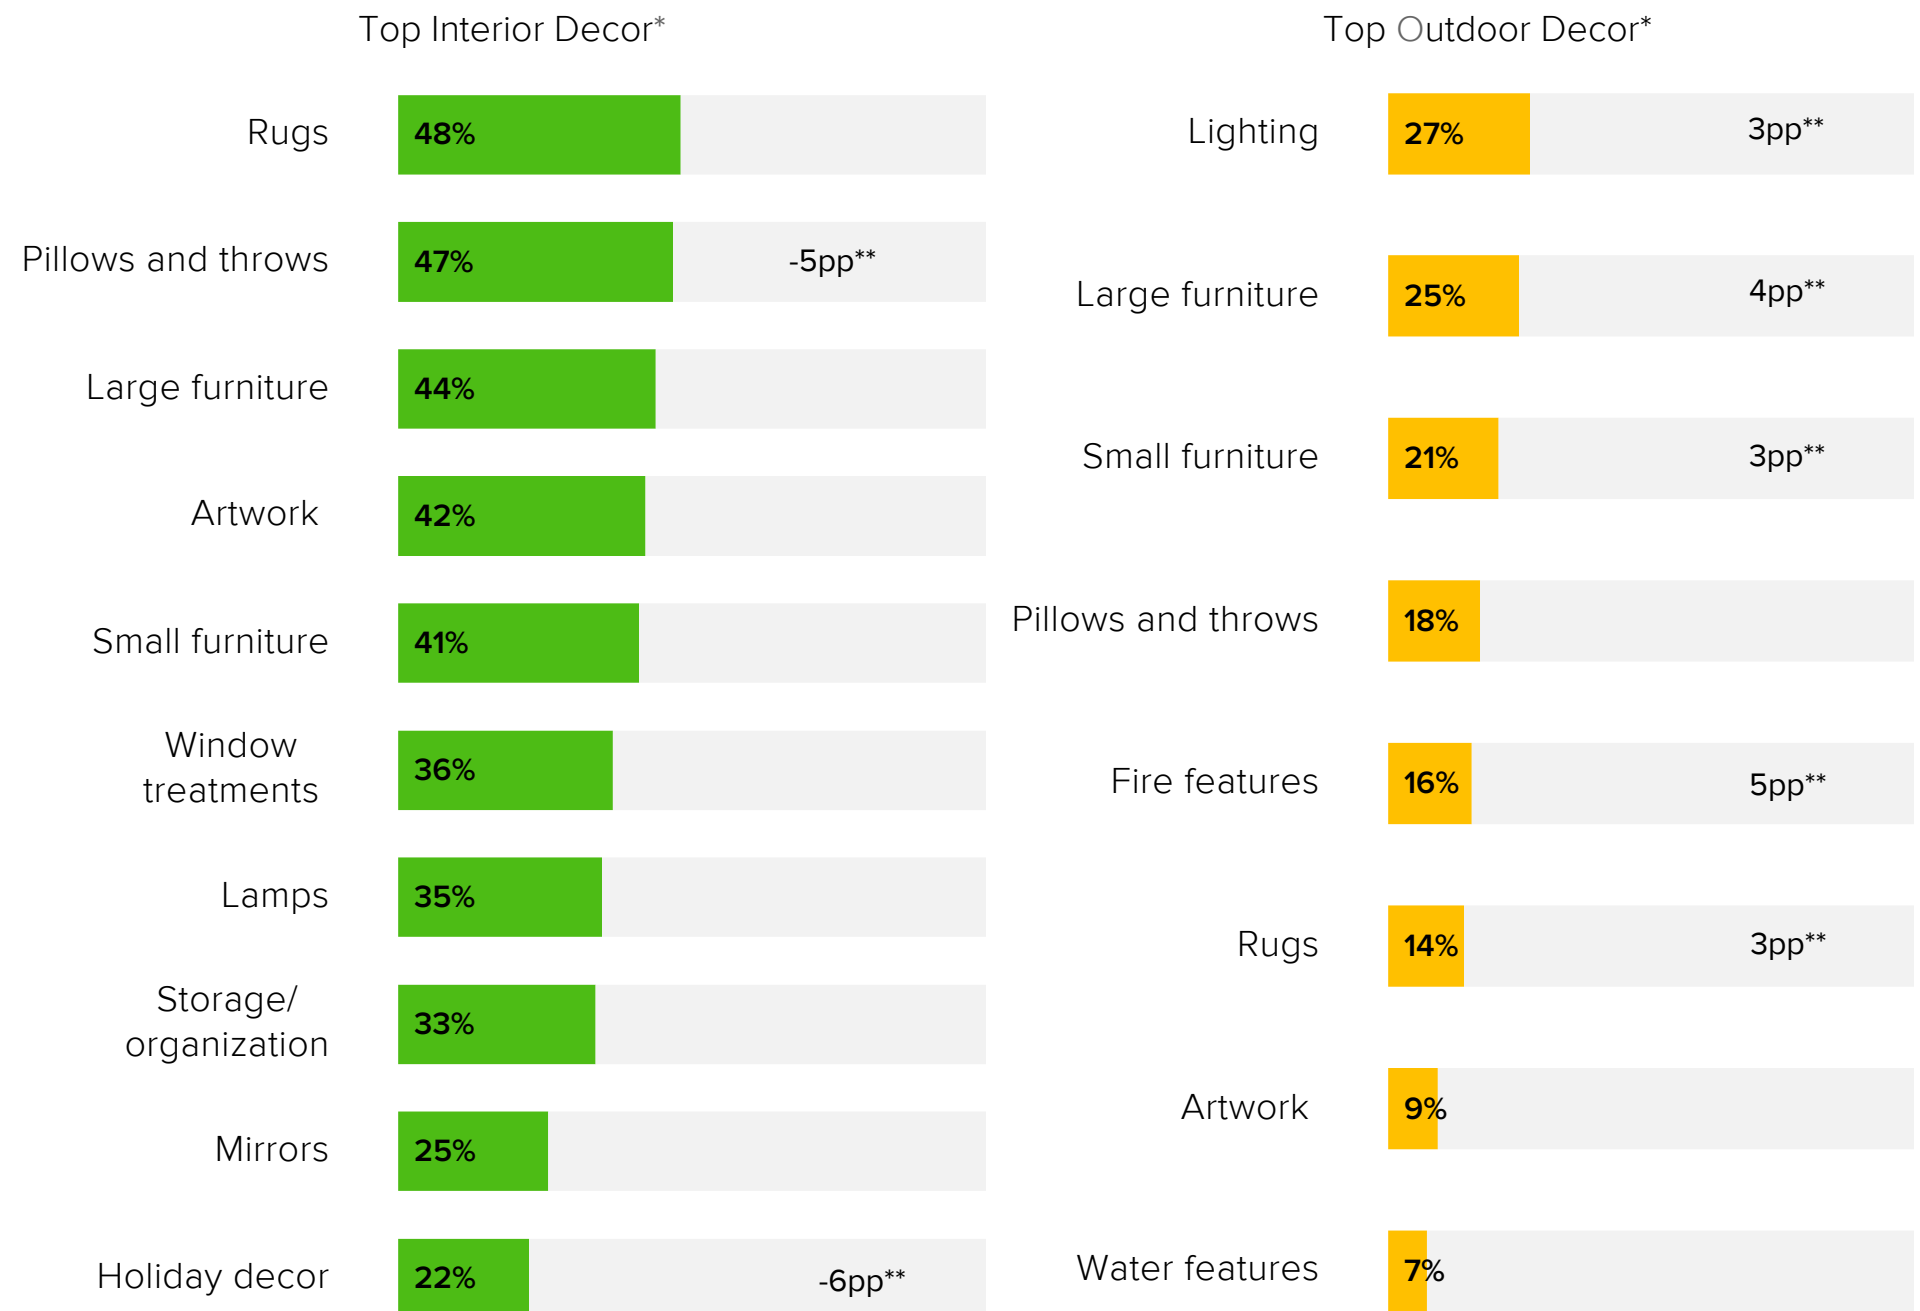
Top Interior Decor*

Rugs 48%

Pillows and throws 47% -5pp**

Large furniture 44%

Artwork 42%

Small furniture 41%

Window treatments 36%

Lamps 35%

Storage/ organization 33%

Mirrors 25%

Holiday decor 22% -6pp**

Top Outdoor Decor*

Lighting 27% 3pp**

Large furniture 25% 4pp**

Small furniture 21% 3pp**

Pillows and throws 18%

Fire features 16% 5pp**

Rugs 14% 3pp**

Artwork 9%

Water features 7%